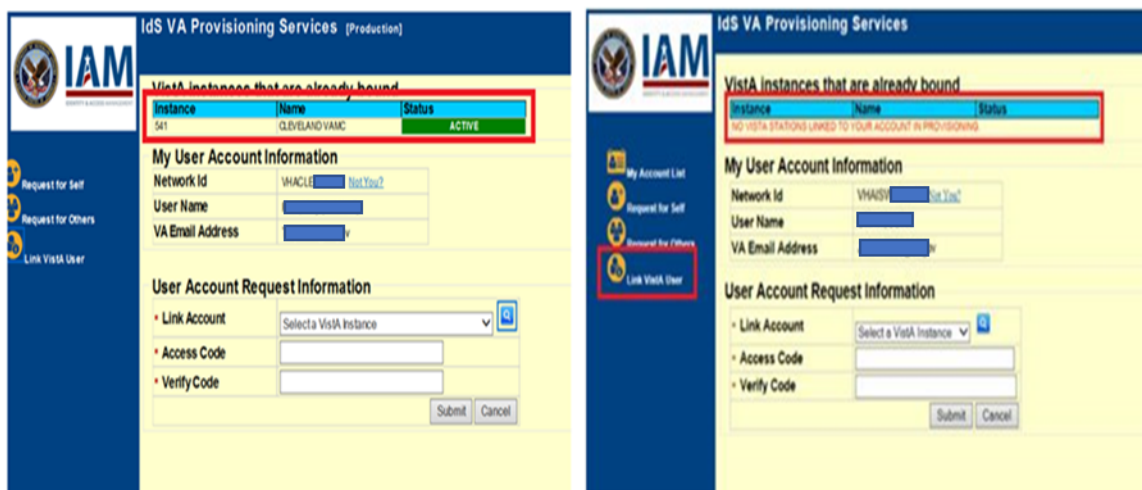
IAM

IdS VA Provisioning Services [Production]

Request for Self

Request for Others

Link VistA User

VistA instances that are already bound

| Instance | Name | Status |
|---|---|---|
| 541 | CLEVELAND VAMC | ACTIVE |

My User Account Information

| Network Id | VHACLE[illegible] Not You? |
|---|---|
| User Name | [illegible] |
| VA Email Address | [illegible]v |

User Account Request Information

* Link Account | Select a VistA Instance
* Access Code
* Verify Code

Submit Cancel

IAM

IdS VA Provisioning Services

My Account List

Request for Self

Request for Others

Link VistA User

VistA instances that are already bound

| Instance | Name | Status |
|---|---|---|
| NO VISTA STATIONS LINKED TO YOUR ACCOUNT IN PROVISIONING | | |

My User Account Information

| Network Id | VHAISW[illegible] Not You? |
|---|---|
| User Name | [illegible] |
| VA Email Address | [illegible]v |

User Account Request Information

* Link Account | Select a VistA Instance
* Access Code
* Verify Code

Submit Cancel